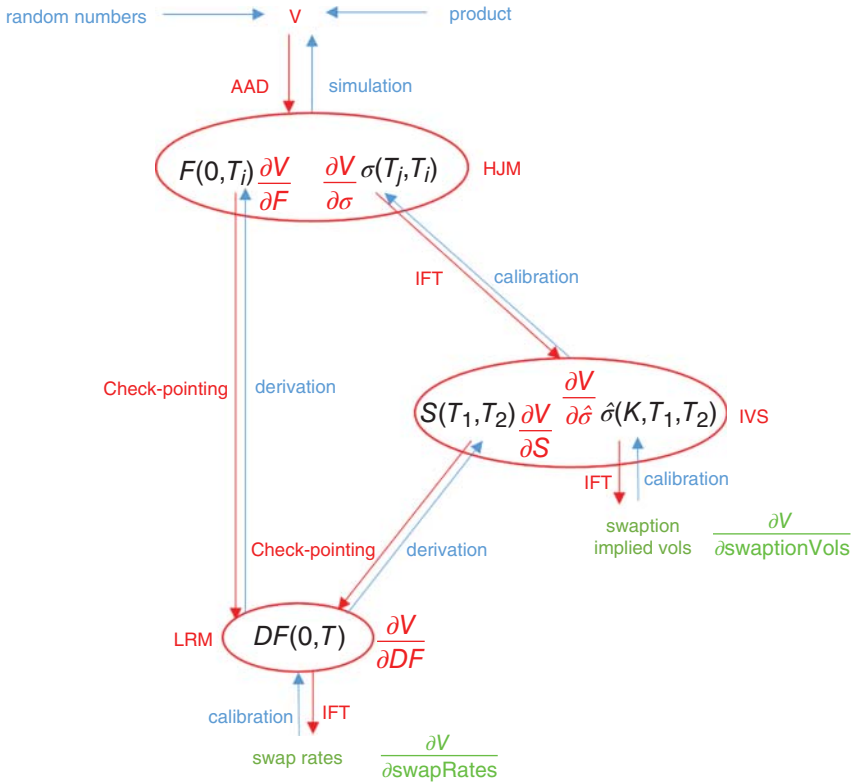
random numbers V product

AAD simulation

$F(0,T_i)$ $\frac{\partial V}{\partial F}$ $\frac{\partial V}{\partial \sigma}$ $\sigma(T_j,T_i)$ HJM

IFT calibration

Check-pointing derivation

$S(T_1,T_2)$ $\frac{\partial V}{\partial S}$ $\frac{\partial V}{\partial \hat{\sigma}}$ $\hat{\sigma}(K,T_1,T_2)$ IVS

IFT calibration

swaption implied vols $\frac{\partial V}{\partial \text{swaptionVols}}$

Check-pointing derivation

LRM $DF(0,T)$ $\frac{\partial V}{\partial DF}$

calibration IFT

swap rates $\frac{\partial V}{\partial \text{swapRates}}$